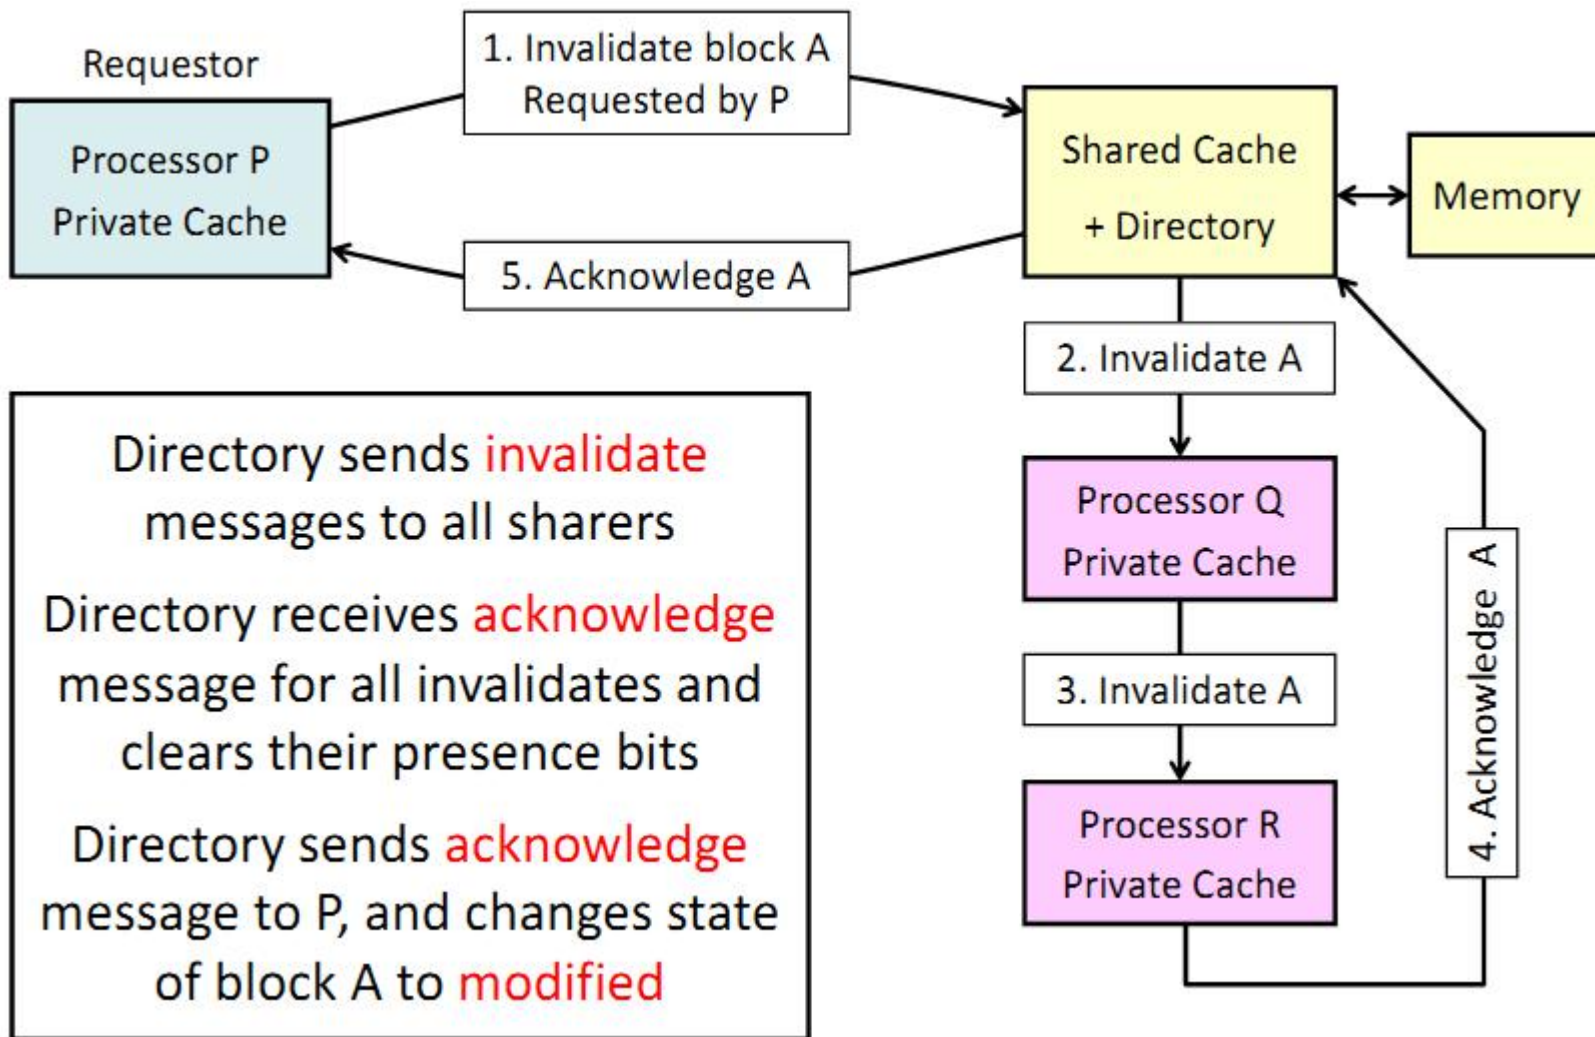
Requestor

Processor P
Private Cache

1. Invalidate block A
Requested by P

5. Acknowledge A

Shared Cache
+ Directory

Memory

2. Invalidate A

Processor Q
Private Cache

3. Invalidate A

Processor R
Private Cache

4. Acknowledge A

Directory sends invalidate messages to all sharers

Directory receives acknowledge message for all invalidates and clears their presence bits

Directory sends acknowledge message to P, and changes state of block A to modified